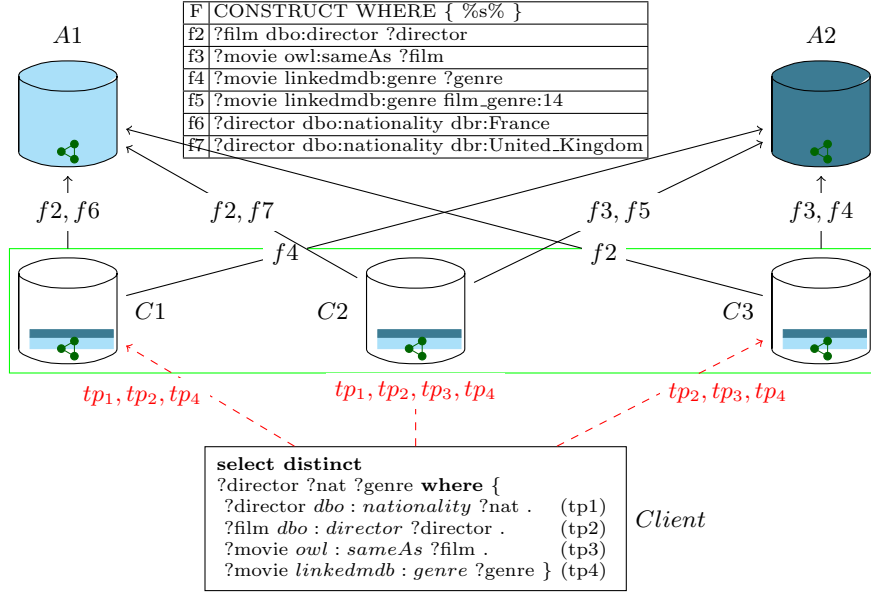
| F | CONSTRUCT WHERE { %s% } |
|---|---|
| f2 | ?film dbo:director ?director |
| f3 | ?movie owl:sameAs ?film |
| f4 | ?movie linkedmdb:genre ?genre |
| f5 | ?movie linkedmdb:genre film_genre:14 |
| f6 | ?director dbo:nationality dbr:France |
| f7 | ?director dbo:nationality dbr:United_Kingdom |

$A1$

$A2$

$f2, f6$

$f2, f7$

$f3, f5$

$f3, f4$

$f4$

$f2$

$C1$

$C2$

$C3$

$tp_1, tp_2, tp_4$

$tp_1, tp_2, tp_3, tp_4$

$tp_2, tp_3, tp_4$

**select distinct**
?director ?nat ?genre **where** {
?director *dbo* : *nationality* ?nat . (tp1)
?film *dbo* : *director* ?director . (tp2)
?movie *owl* : *sameAs* ?film . (tp3)
?movie *linkedmdb* : *genre* ?genre } (tp4)

*Client*